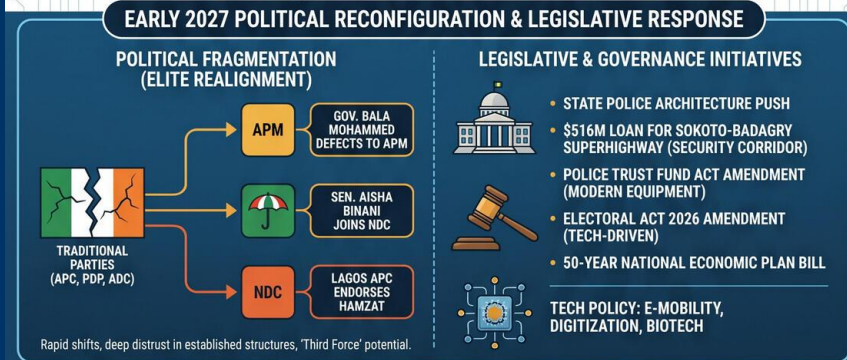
EARLY 2027 POLITICAL RECONFIGURATION & LEGISLATIVE RESPONSE

POLITICAL FRAGMENTATION (ELITE REALIGNMENT)

TRADITIONAL PARTIES (APC, PDP, ADC)

APM

GOV. BALA MOHAMMED DEFECTS TO APM

SEN. AISHA BINANI JOINS NDC

NDC

LAGOS APC ENDORSES HAMZAT

Rapid shifts, deep distrust in established structures, 'Third Force' potential.

LEGISLATIVE & GOVERNANCE INITIATIVES

• STATE POLICE ARCHITECTURE PUSH
• $516M LOAN FOR SOKOTO-BADAGRY SUPERHIGHWAY (SECURITY CORRIDOR)
• POLICE TRUST FUND ACT AMENDMENT (MODERN EQUIPMENT)
• ELECTORAL ACT 2026 AMENDMENT (TECH-DRIVEN)
• 50-YEAR NATIONAL ECONOMIC PLAN BILL

TECH POLICY: E-MOBILITY, DIGITIZATION, BIOTECH